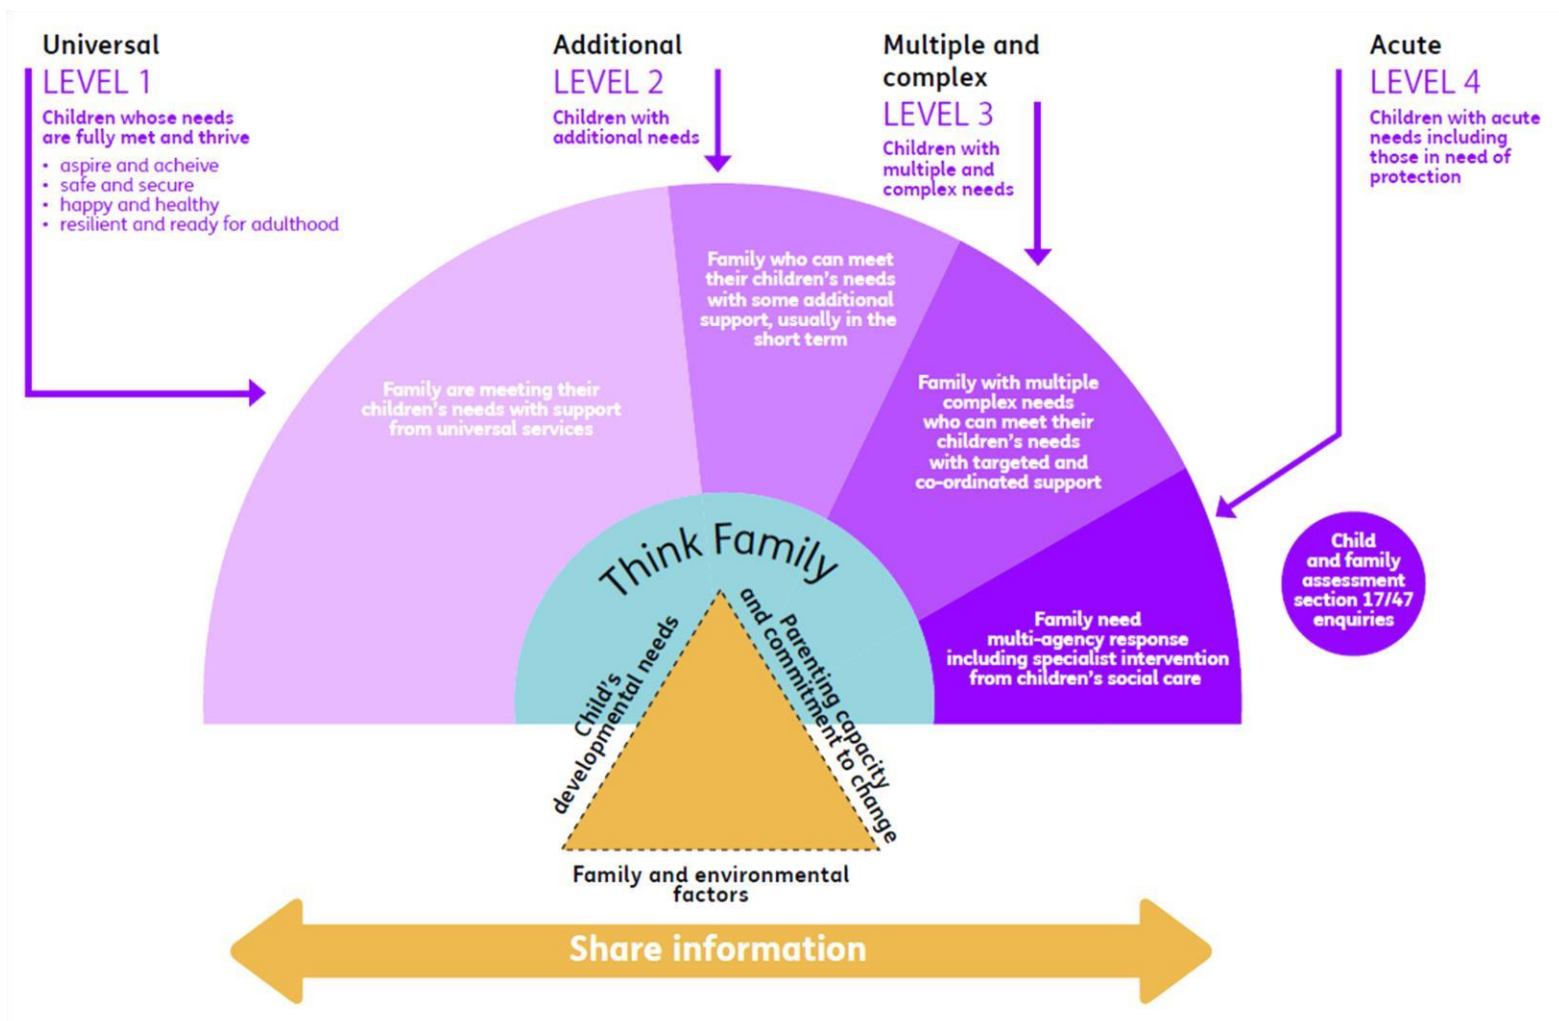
Universal
LEVEL 1
Children whose needs are fully met and thrive
• aspire and acheive
• safe and secure
• happy and healthy
• resilient and ready for adulthood

Additional
LEVEL 2
Children with additional needs

Multiple and complex
LEVEL 3
Children with multiple and complex needs

Acute
LEVEL 4
Children with acute needs including those in need of protection

Family are meeting their children's needs with support from universal services

Family who can meet their children's needs with some additional support, usually in the short term

Family with multiple complex needs who can meet their children's needs with targeted and co-ordinated support

Family need multi-agency response including specialist intervention from children's social care

Child and family assessment section 17/47 enquiries

Think Family

Child's developmental needs

Parenting capacity and commitment to change

Family and environmental factors

Share information